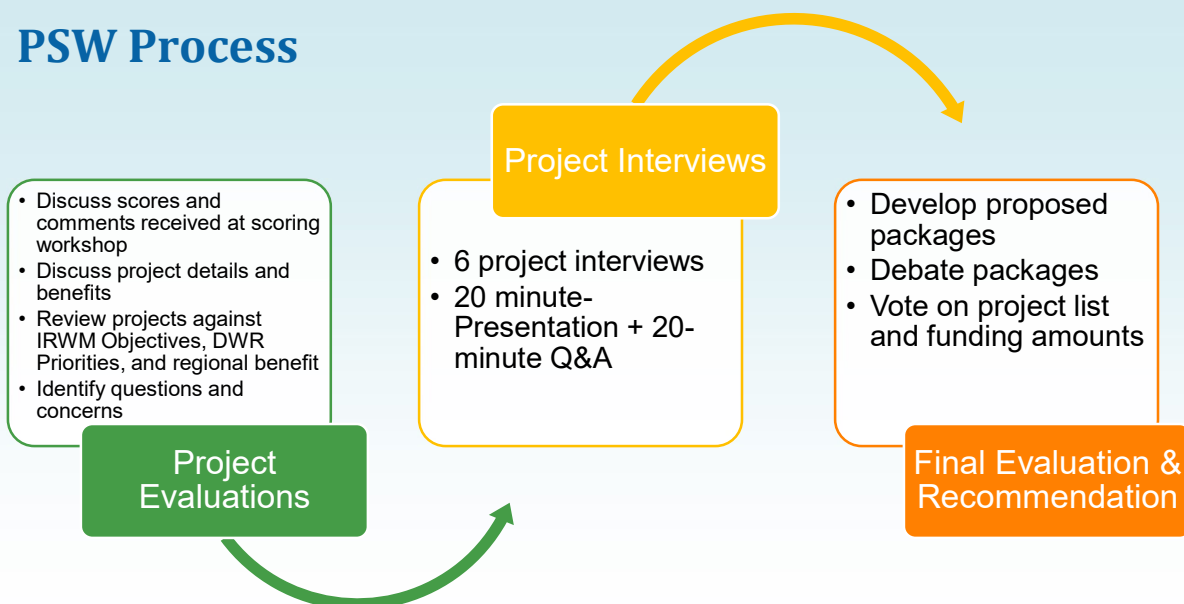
PSW Process

• Discuss scores and comments received at scoring workshop
• Discuss project details and benefits
• Review projects against IRWM Objectives, DWR Priorities, and regional benefit
• Identify questions and concerns

Project Evaluations

Project Interviews

• 6 project interviews
• 20 minute-Presentation + 20-minute Q&A

• Develop proposed packages
• Debate packages
• Vote on project list and funding amounts

Final Evaluation & Recommendation